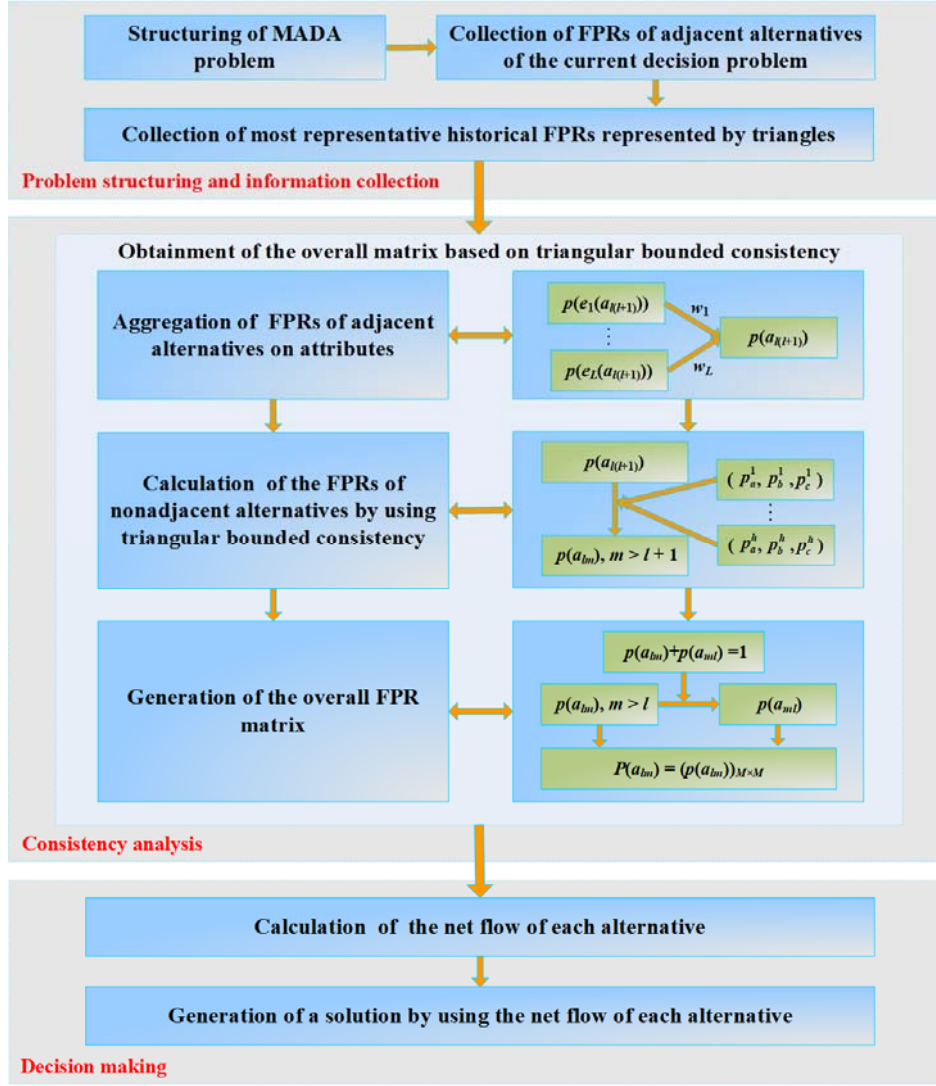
Structuring of MADA problem

Collection of FPRs of adjacent alternatives of the current decision problem

Collection of most representative historical FPRs represented by triangles

Problem structuring and information collection

Obtainment of the overall matrix based on triangular bounded consistency

Aggregation of FPRs of adjacent alternatives on attributes

$p(e_1(a_{l(l+1)}))$

⋮

$p(e_L(a_{l(l+1)}))$

$w_1$

$w_L$

$p(a_{l(l+1)})$

Calculation of the FPRs of nonadjacent alternatives by using triangular bounded consistency

$p(a_{l(l+1)})$

$(p_a^1, p_b^1, p_c^1)$

⋮

$(p_a^h, p_b^h, p_c^h)$

$p(a_{lm}), m > l + 1$

Generation of the overall FPR matrix

$p(a_{lm})+p(a_{ml}) = 1$

$p(a_{lm}), m > l$

$p(a_{ml})$

$P(a_{lm}) = (p(a_{lm}))_{M\times M}$

Consistency analysis

Calculation of the net flow of each alternative

Generation of a solution by using the net flow of each alternative

Decision making